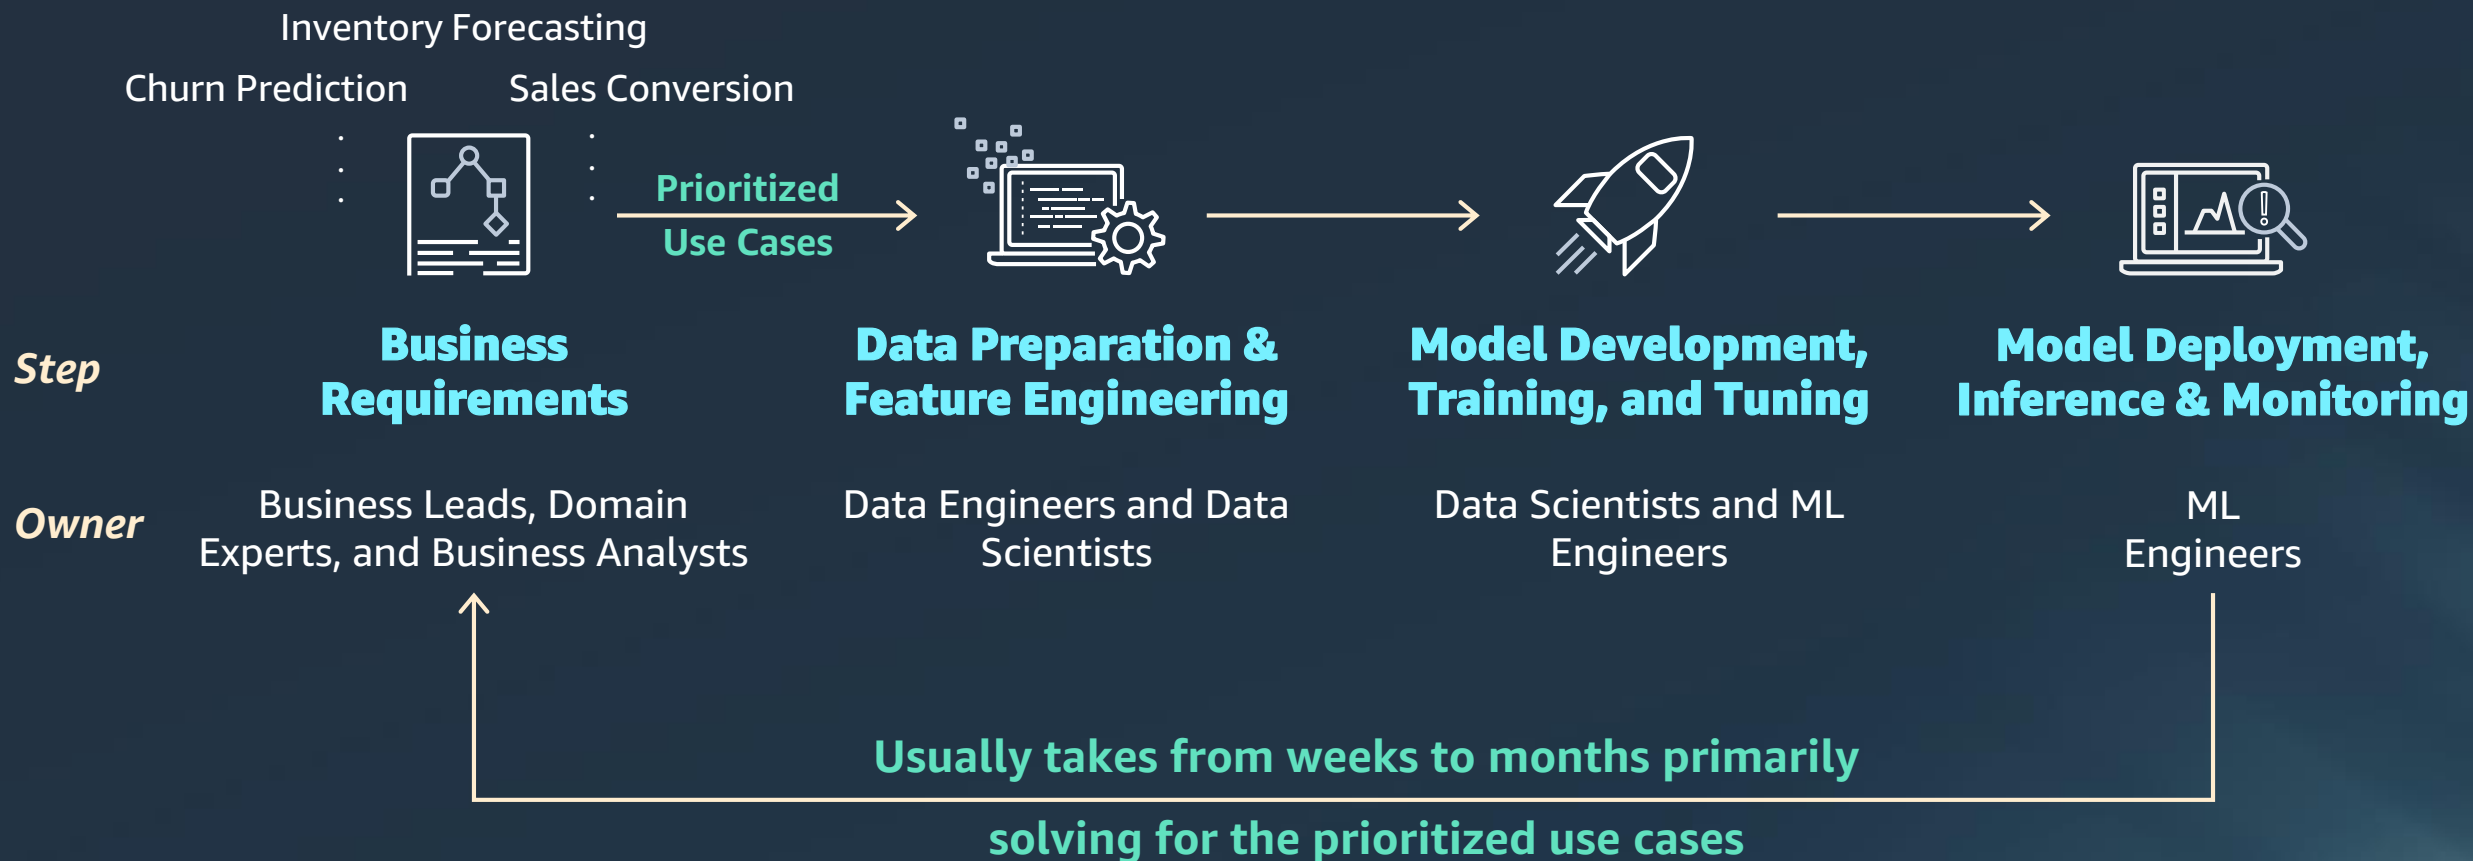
Inventory Forecasting

Churn Prediction

Sales Conversion

Prioritized
Use Cases

Step

Business Requirements

Data Preparation & Feature Engineering

Model Development, Training, and Tuning

Model Deployment, Inference & Monitoring

Owner

Business Leads, Domain Experts, and Business Analysts

Data Engineers and Data Scientists

Data Scientists and ML Engineers

ML Engineers

Usually takes from weeks to months primarily

solving for the prioritized use cases